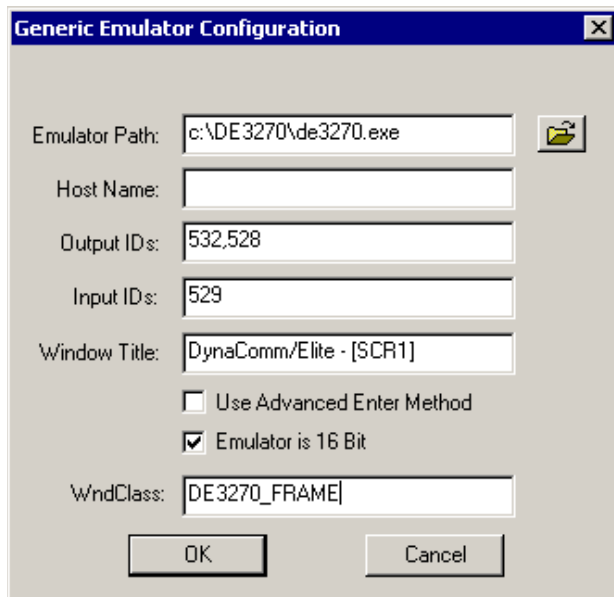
Generic Emulator Configuration

Emulator Path: c:\DE3270\de3270.exe

Host Name:

Output IDs: 532,528

Input IDs: 529

Window Title: DynaComm/Elite - [SCR1]

Use Advanced Enter Method

Emulator is 16 Bit

WndClass: DE3270_FRAME

OK

Cancel